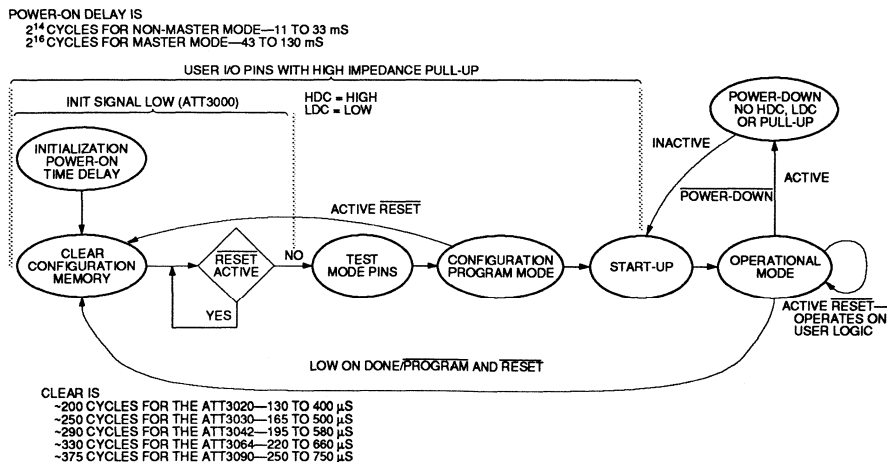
POWER-ON DELAY IS
$2^{14}$ CYCLES FOR NON-MASTER MODE—11 TO 33 mS
$2^{16}$ CYCLES FOR MASTER MODE—43 TO 130 mS

USER I/O PINS WITH HIGH IMPEDANCE PULL-UP

INIT SIGNAL LOW (ATT3000)

HDC = HIGH
LDC = LOW

INITIALIZATION POWER-ON TIME DELAY

POWER-DOWN NO HDC, LDC OR PULL-UP

INACTIVE

ACTIVE

$\overline{\text{POWER-DOWN}}$

ACTIVE $\overline{\text{RESET}}$

CLEAR CONFIGURATION MEMORY

$\overline{\text{RESET}}$ ACTIVE

NO

YES

TEST MODE PINS

CONFIGURATION PROGRAM MODE

START-UP

OPERATIONAL MODE

ACTIVE $\overline{\text{RESET}}$— OPERATES ON USER LOGIC

LOW ON DONE/$\overline{\text{PROGRAM}}$ AND $\overline{\text{RESET}}$

CLEAR IS
~200 CYCLES FOR THE ATT3020—130 TO 400 µS
~250 CYCLES FOR THE ATT3030—165 TO 500 µS
~290 CYCLES FOR THE ATT3042—195 TO 580 µS
~330 CYCLES FOR THE ATT3064—220 TO 660 µS
~375 CYCLES FOR THE ATT3090—250 TO 750 µS